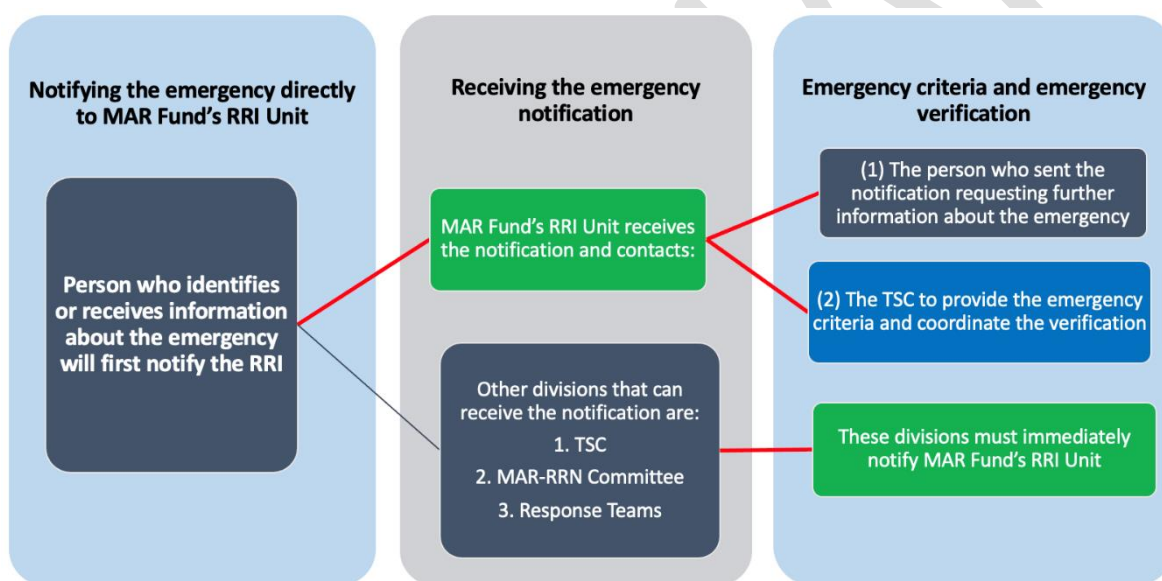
Notifying the emergency directly to MAR Fund's RRI Unit

Person who identifies or receives information about the emergency will first notify the RRI

Receiving the emergency notification

MAR Fund's RRI Unit receives the notification and contacts:

Other divisions that can receive the notification are:
1. TSC
2. MAR-RRN Committee
3. Response Teams

Emergency criteria and emergency verification

(1) The person who sent the notification requesting further information about the emergency

(2) The TSC to provide the emergency criteria and coordinate the verification

These divisions must immediately notify MAR Fund's RRI Unit